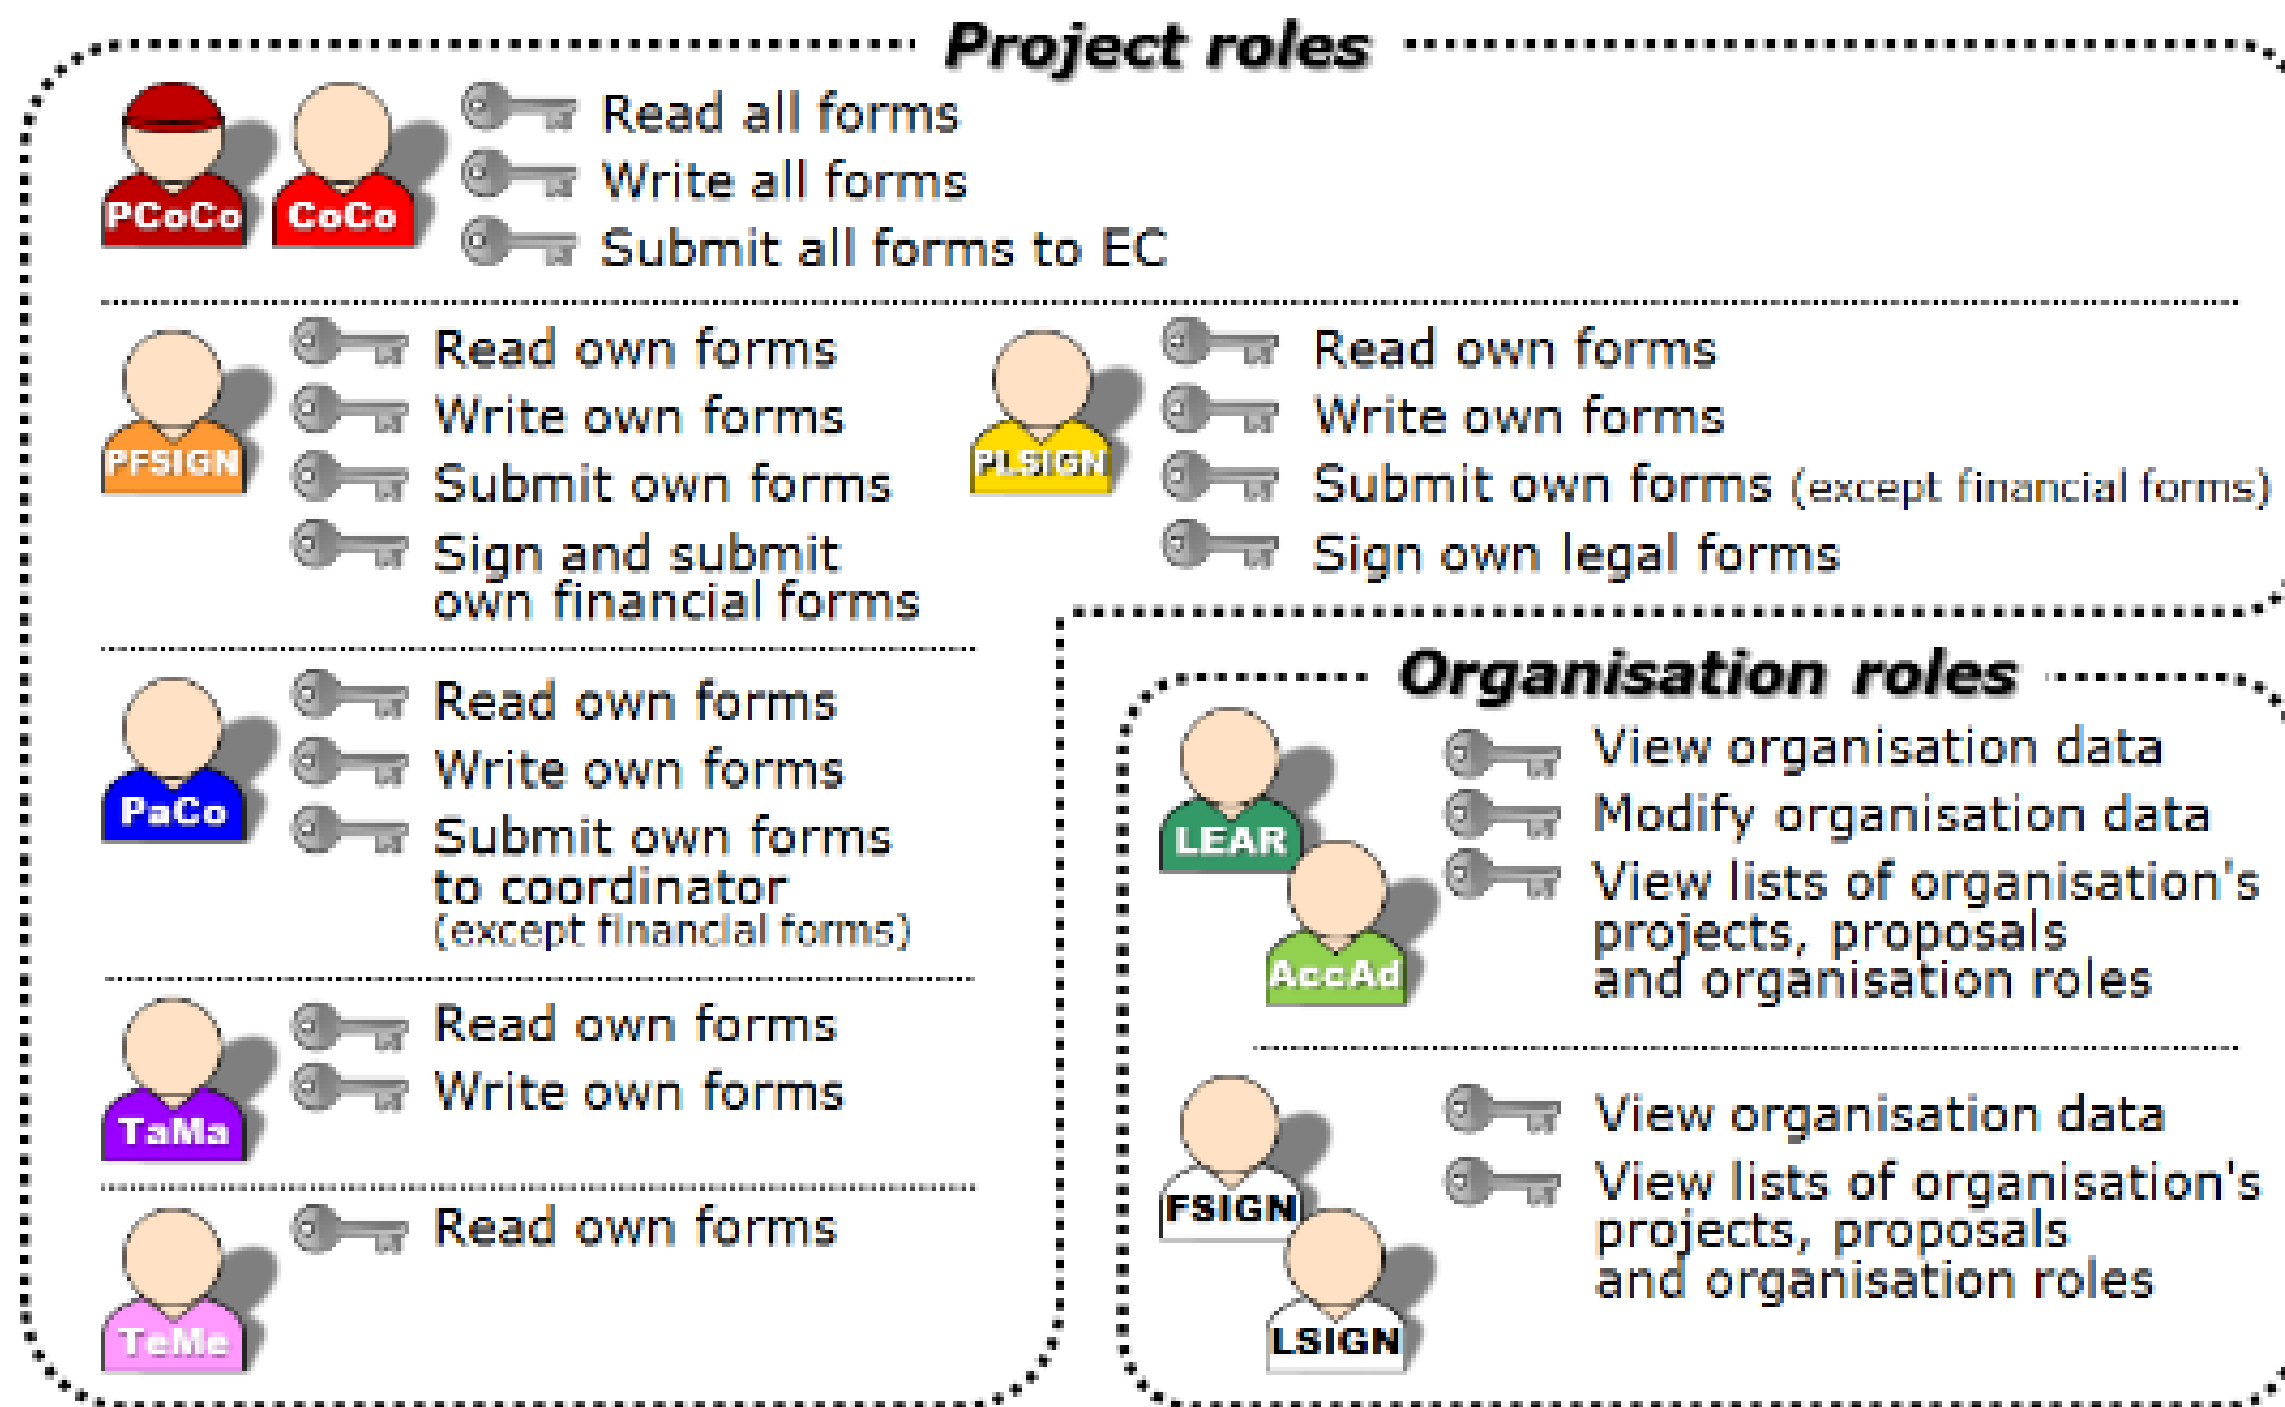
Project roles

PCoCo CoCo
Read all forms
Write all forms
Submit all forms to EC

PFSIGN
Read own forms
Write own forms
Submit own forms
Sign and submit own financial forms

PLSIGN
Read own forms
Write own forms
Submit own forms (except financial forms)
Sign own legal forms

PaCo
Read own forms
Write own forms
Submit own forms to coordinator (except financial forms)

TaMa
Read own forms
Write own forms

TeMe
Read own forms

Organisation roles

LEAR AccAd
View organisation data
Modify organisation data
View lists of organisation's projects, proposals and organisation roles

FSIGN LSIGN
View organisation data
View lists of organisation's projects, proposals and organisation roles